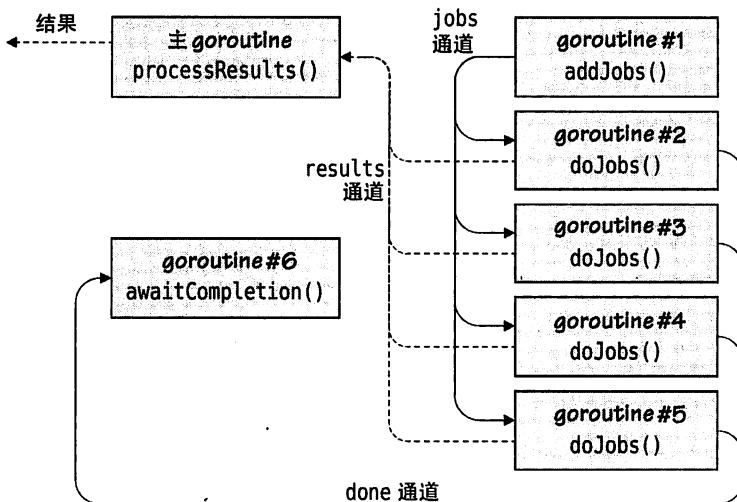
结果

主 goroutine
processResults()

jobs
通道

goroutine #1
addJobs()

goroutine #2
doJobs()

results
通道

goroutine #3
doJobs()

goroutine #6
awaitCompletion()

goroutine #4
doJobs()

goroutine #5
doJobs()

done 通道